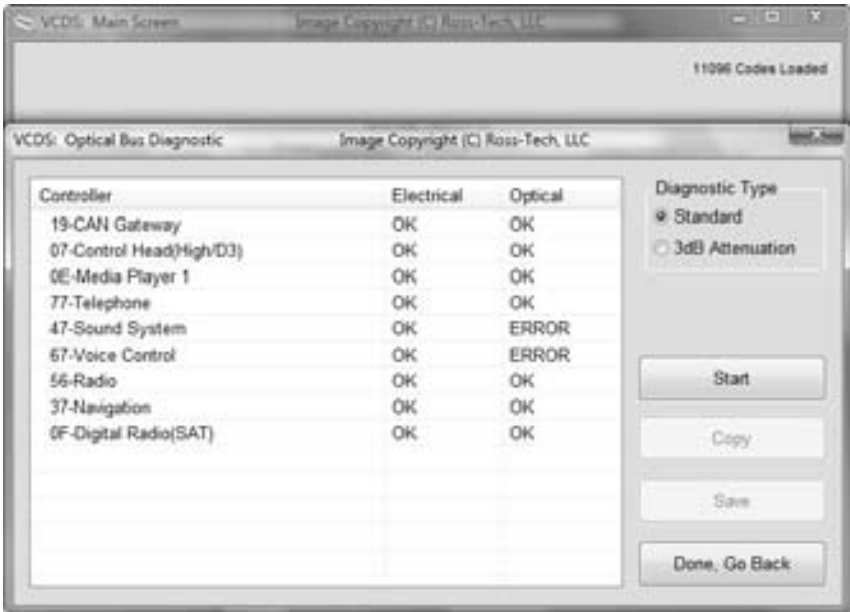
VCDS: Main Screen Image Copyright (C) Ross-Tech, LLC

11096 Codes Loaded

VCDS: Optical Bus Diagnostic Image Copyright (C) Ross-Tech, LLC

| Controller | Electrical | Optical |
|---|---|---|
| 19-CAN Gateway | OK | OK |
| 07-Control Head(High/D3) | OK | OK |
| 0E-Media Player 1 | OK | OK |
| 77-Telephone | OK | OK |
| 47-Sound System | OK | ERROR |
| 67-Voice Control | OK | ERROR |
| 56-Radio | OK | OK |
| 37-Navigation | OK | OK |
| 0F-Digital Radio(SAT) | OK | OK |

Diagnostic Type
Standard
3dB Attenuation

Start

Copy

Save

Done, Go Back